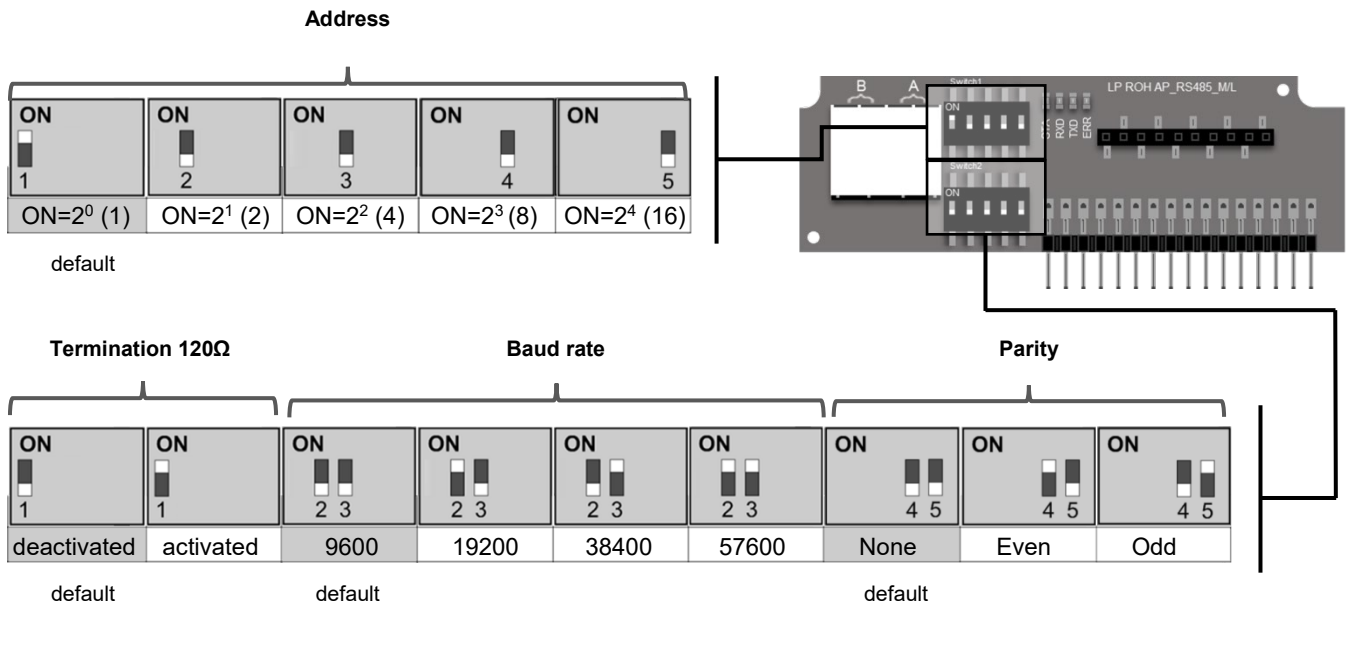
Address

| ON 1 | ON 2 | ON 3 | ON 4 | ON 5 |
|---|---|---|---|---|
| ON=$2^0$ (1) | ON=$2^1$ (2) | ON=$2^2$ (4) | ON=$2^3$ (8) | ON=$2^4$ (16) |

default

B A Switch1 ON LP ROH AP_RS485_M/L STX RXD TXD ERR Switch2 ON

Termination 120Ω

Baud rate

Parity

| ON 1 | ON 1 | ON 2 3 | ON 2 3 | ON 2 3 | ON 2 3 | ON 4 5 | ON 4 5 | ON 4 5 |
|---|---|---|---|---|---|---|---|---|
| deactivated | activated | 9600 | 19200 | 38400 | 57600 | None | Even | Odd |

default default default